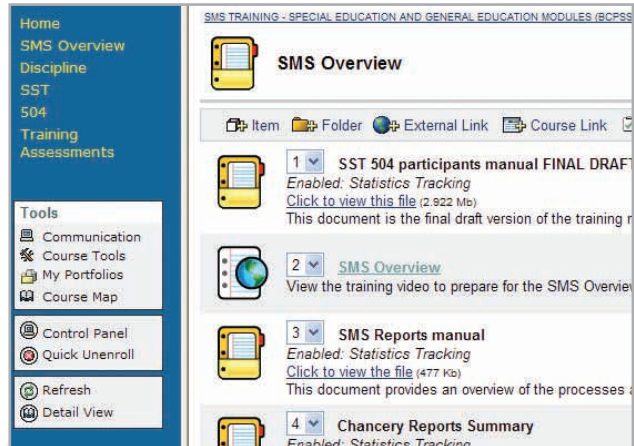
Home
SMS Overview
Discipline
SST
504
Training Assessments

Tools
Communication
Course Tools
My Portfolios
Course Map

Control Panel
Quick Unenroll

Refresh
Detail View

SMS TRAINING - SPECIAL EDUCATION AND GENERAL EDUCATION MODULES (BCPSS

SMS Overview

Item Folder External Link Course Link

1 SST 504 participants manual FINAL DRAFT
Enabled: Statistics Tracking
Click to view this file (2.922 Mb)
This document is the final draft version of the training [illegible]

2 SMS Overview
View the training video to prepare for the SMS Overvie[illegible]

3 SMS Reports manual
Enabled: Statistics Tracking
Click to view the file (477 Kb)
This document provides an overview of the processes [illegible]

4 Chancery Reports Summary
Enabled: Statistics Tracking